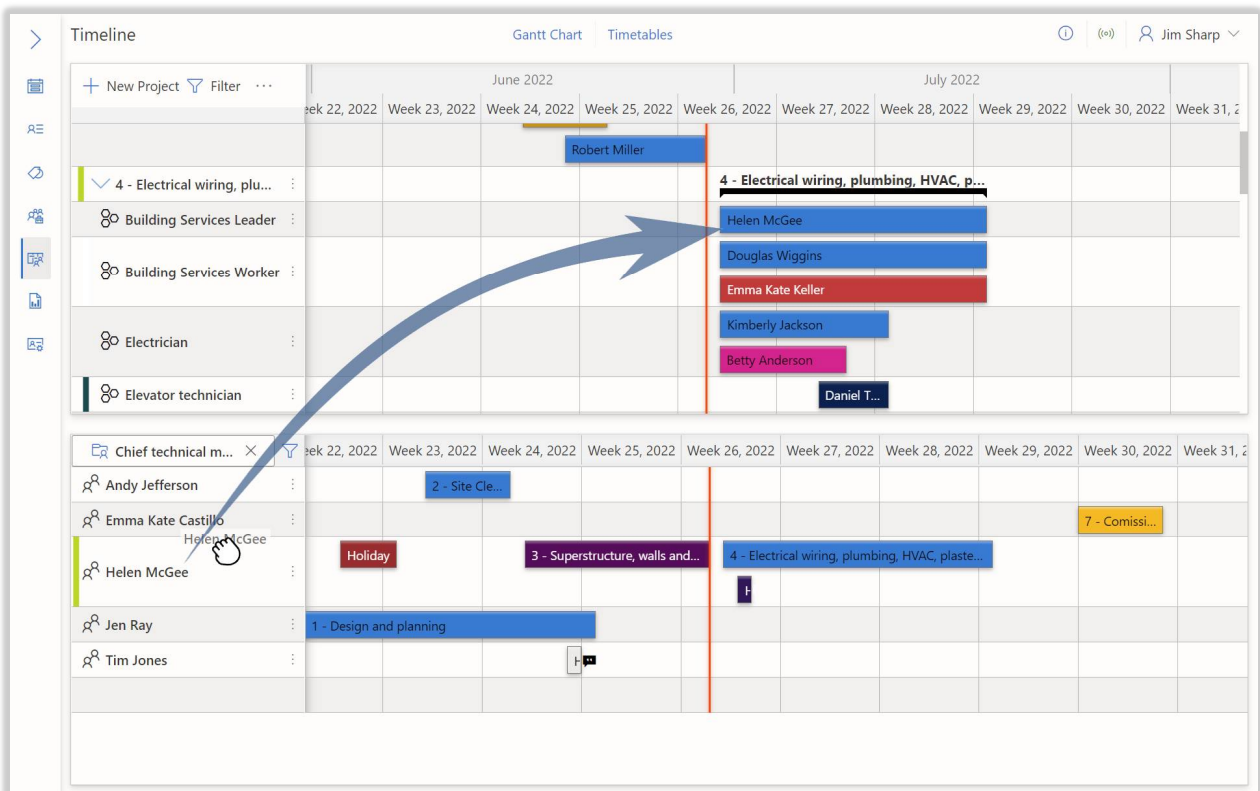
Timeline

Gantt Chart Timetables

Jim Sharp

New Project Filter ···

June 2022 July 2022

eek 22, 2022 Week 23, 2022 Week 24, 2022 Week 25, 2022 Week 26, 2022 Week 27, 2022 Week 28, 2022 Week 29, 2022 Week 30, 2022 Week 31, 2

Robert Miller

4 - Electrical wiring, plu...

4 - Electrical wiring, plumbing, HVAC, p...

Building Services Leader

Helen McGee

Building Services Worker

Douglas Wiggins

Emma Kate Keller

Electrician

Kimberly Jackson

Betty Anderson

Elevator technician

Daniel T...

Chief technical m...

eek 22, 2022 Week 23, 2022 Week 24, 2022 Week 25, 2022 Week 26, 2022 Week 27, 2022 Week 28, 2022 Week 29, 2022 Week 30, 2022 Week 31, 2

Andy Jefferson

2 - Site Cle...

Emma Kate Castillo

7 - Comissi...

Helen McGee

Holiday

3 - Superstructure, walls and...

4 - Electrical wiring, plumbing, HVAC, plaste...

Helen McGee

H

Jen Ray

1 - Design and planning

Tim Jones

H